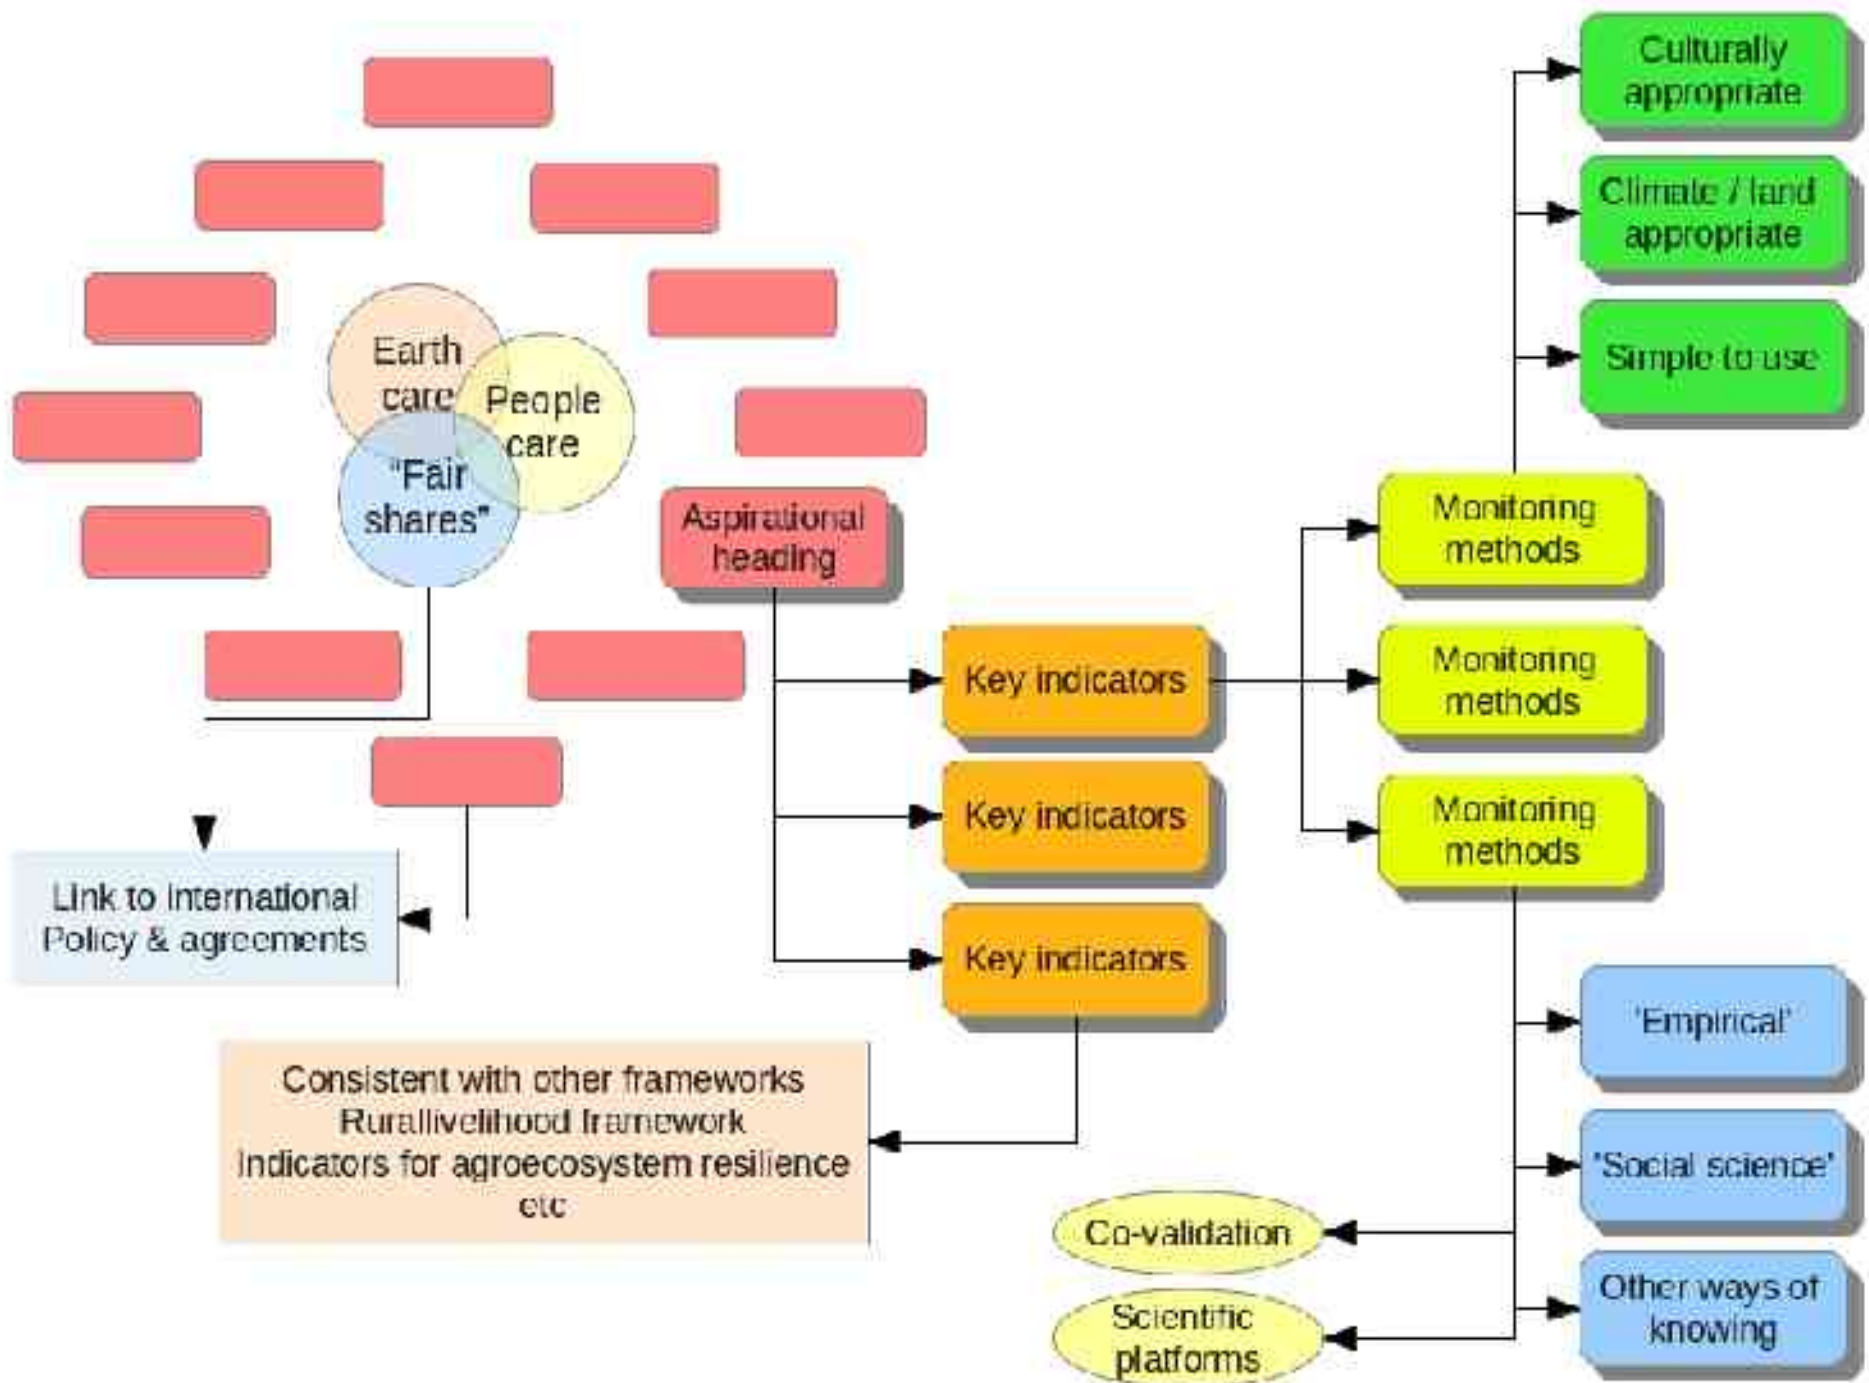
Earth care

People care

"Fair shares"

Aspirational heading

Link to international Policy & agreements

Key indicators

Key indicators

Key indicators

Consistent with other frameworks
Rurallivelihood framework
Indicators for agroecosystem resilience
etc

Monitoring methods

Monitoring methods

Monitoring methods

Culturally appropriate

Climate / land appropriate

Simple to use

'Empirical'

'Social science'

Other ways of knowing

Co-validation

Scientific platforms